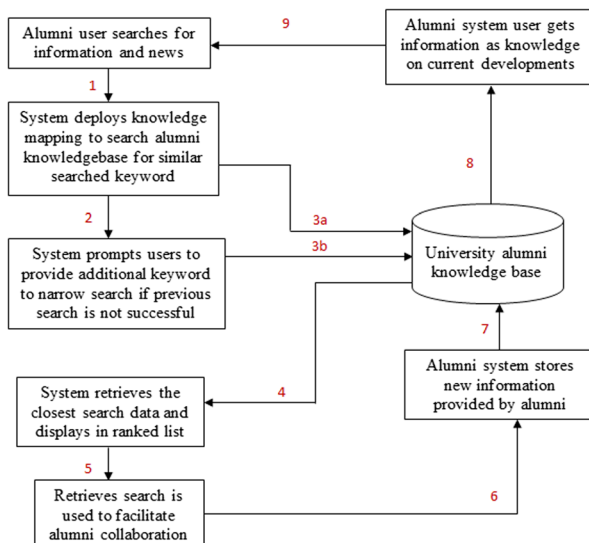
Alumni user searches for information and news

9

Alumni system user gets information as knowledge on current developments

1

System deploys knowledge mapping to search alumni knowledgebase for similar searched keyword

8

2

3a

System prompts users to provide additional keyword to narrow search if previous search is not successful

3b

University alumni knowledge base

7

Alumni system stores new information provided by alumni

System retrieves the closest search data and displays in ranked list

4

5

Retrieves search is used to facilitate alumni collaboration

6